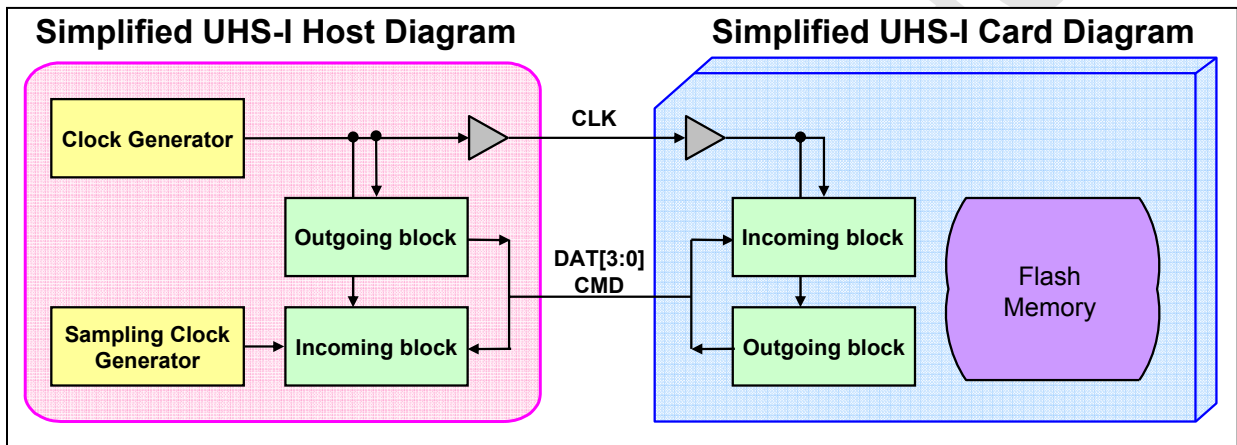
Simplified UHS-I Host Diagram

Simplified UHS-I Card Diagram

Clock Generator

CLK

Outgoing block

DAT[3:0]
CMD

Sampling Clock Generator

Incoming block

Incoming block

Outgoing block

Flash Memory